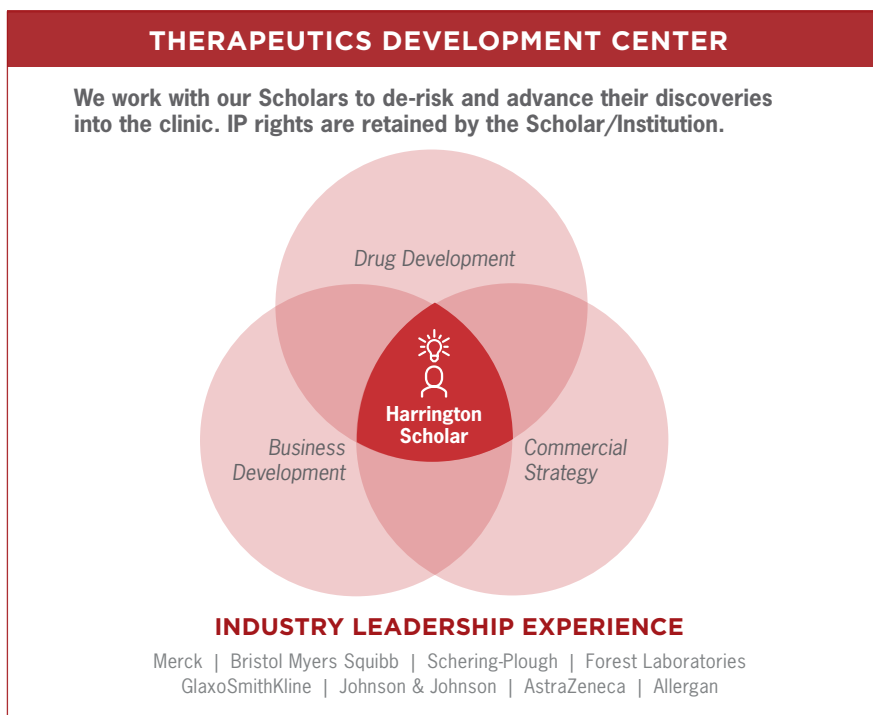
THERAPEUTICS DEVELOPMENT CENTER

We work with our Scholars to de-risk and advance their discoveries into the clinic. IP rights are retained by the Scholar/Institution.

Drug Development

Harrington Scholar

Business Development

Commercial Strategy

INDUSTRY LEADERSHIP EXPERIENCE

Merck | Bristol Myers Squibb | Schering-Plough | Forest Laboratories
GlaxoSmithKline | Johnson & Johnson | AstraZeneca | Allergan